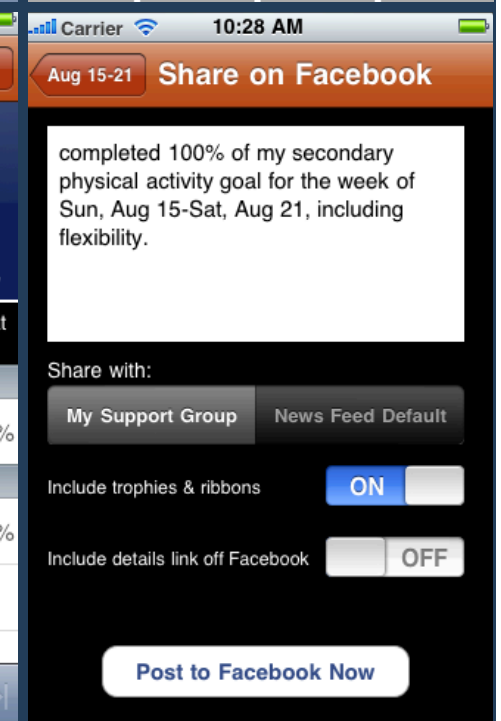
Carrier 10:28 AM

Aug 15-21 Share on Facebook

completed 100% of my secondary physical activity goal for the week of Sun, Aug 15-Sat, Aug 21, including flexibility.

Share with:

My Support Group | News Feed Default

Include trophies & ribbons ON

Include details link off Facebook OFF

Post to Facebook Now

t
%
%